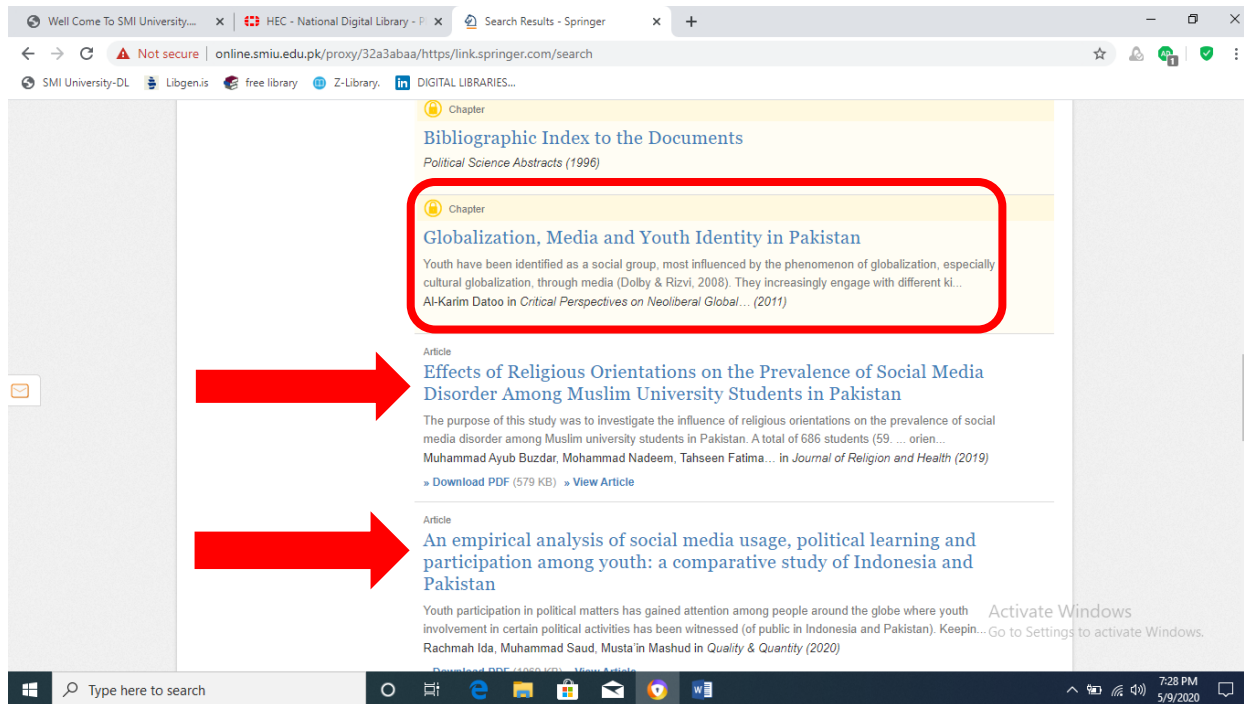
Well Come To SMI University... × HEC - National Digital Library - P × Search Results - Springer × +

Not secure | online.smiu.edu.pk/proxy/32a3abaa/https/link.springer.com/search

SMI University-DL Libgen.is free library Z-Library. DIGITAL LIBRARIES...

Chapter

Bibliographic Index to the Documents

Political Science Abstracts (1996)

Chapter

Globalization, Media and Youth Identity in Pakistan

Youth have been identified as a social group, most influenced by the phenomenon of globalization, especially cultural globalization, through media (Dolby & Rizvi, 2008). They increasingly engage with different ki...

Al-Karim Datoo in Critical Perspectives on Neoliberal Global… (2011)

Article

Effects of Religious Orientations on the Prevalence of Social Media Disorder Among Muslim University Students in Pakistan

The purpose of this study was to investigate the influence of religious orientations on the prevalence of social media disorder among Muslim university students in Pakistan. A total of 686 students (59. ... orien...

Muhammad Ayub Buzdar, Mohammad Nadeem, Tahseen Fatima… in Journal of Religion and Health (2019)

» Download PDF (579 KB) » View Article

Article

An empirical analysis of social media usage, political learning and participation among youth: a comparative study of Indonesia and Pakistan

Youth participation in political matters has gained attention among people around the globe where youth involvement in certain political activities has been witnessed (of public in Indonesia and Pakistan). Keepin...

Rachmah Ida, Muhammad Saud, Musta'in Mashud in Quality & Quantity (2020)

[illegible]

Activate Windows
Go to Settings to activate Windows.

Type here to search

7:28 PM
5/9/2020